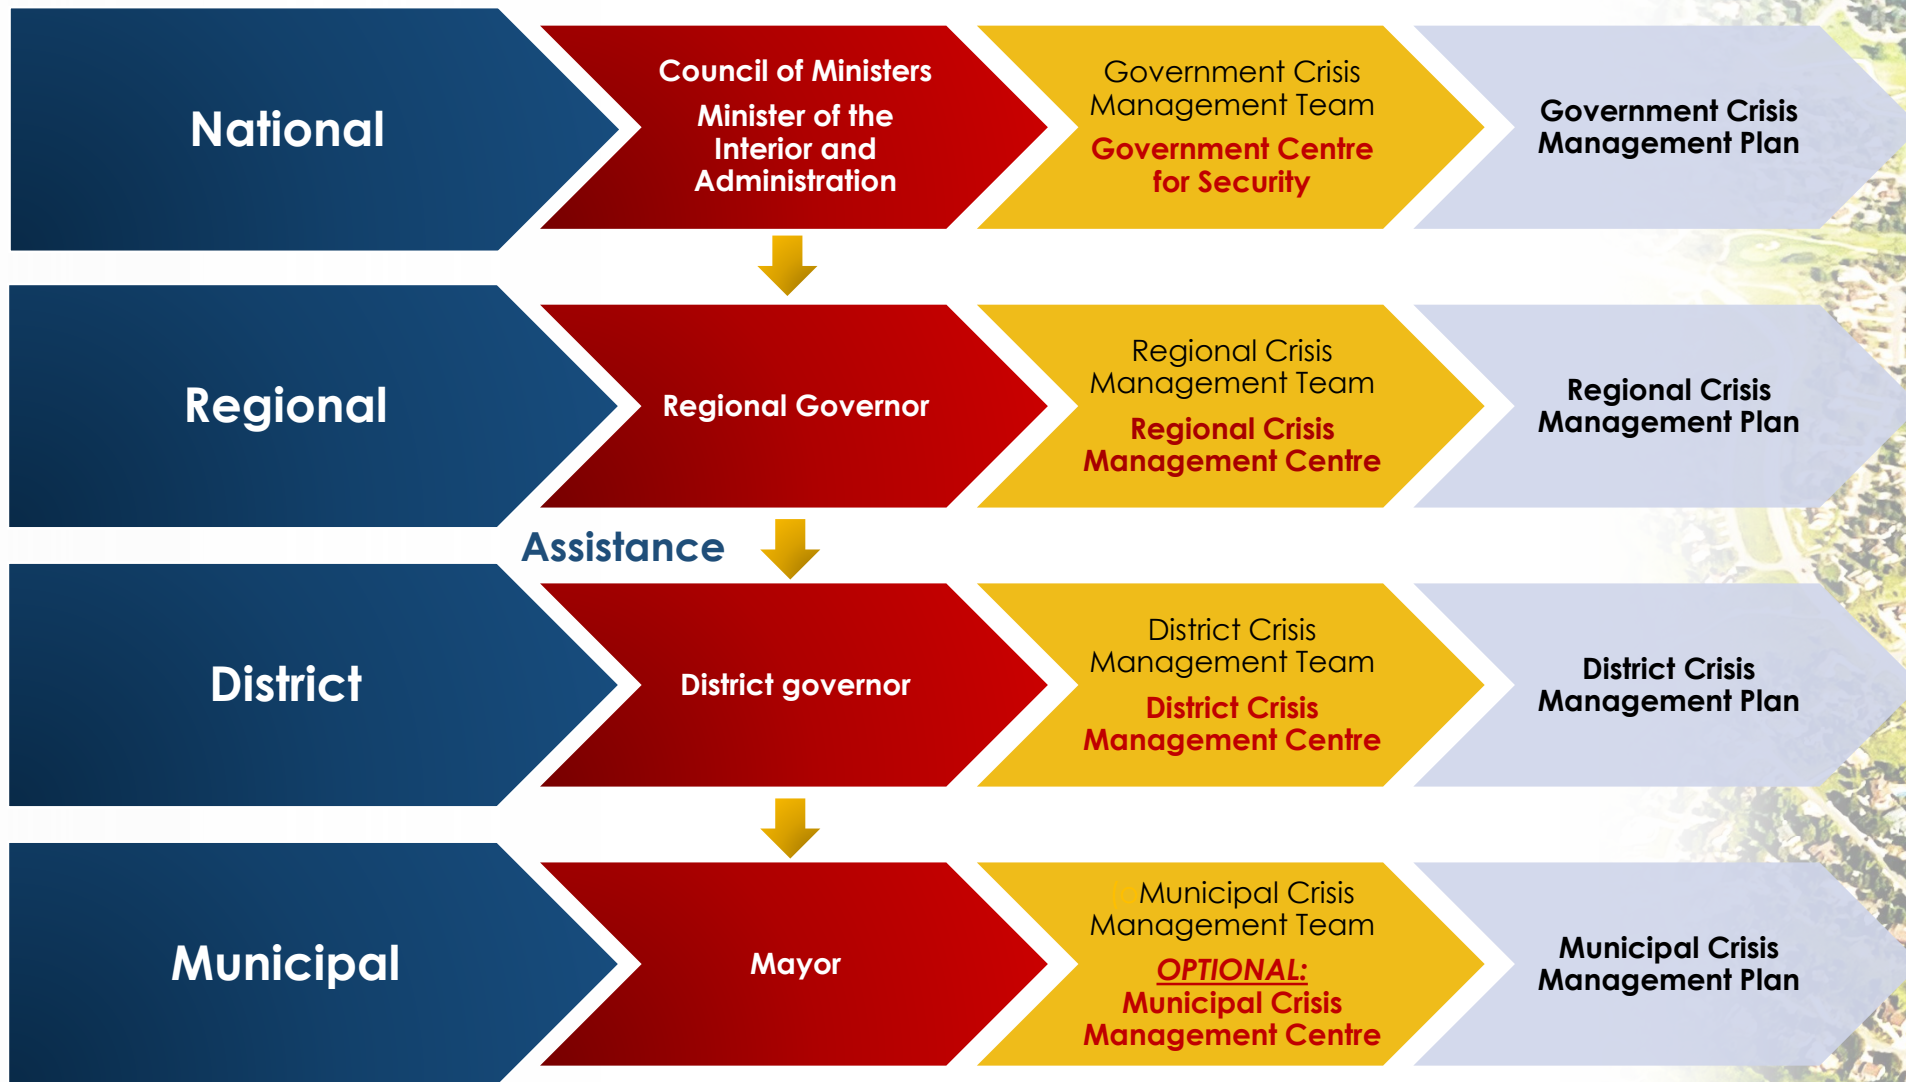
National

Council of Ministers
Minister of the Interior and Administration

Government Crisis Management Team
Government Centre for Security

Government Crisis Management Plan

Regional

Regional Governor

Regional Crisis Management Team
Regional Crisis Management Centre

Regional Crisis Management Plan

Assistance

District

District governor

District Crisis Management Team
District Crisis Management Centre

District Crisis Management Plan

Municipal

Mayor

Municipal Crisis Management Team
OPTIONAL:
Municipal Crisis Management Centre

Municipal Crisis Management Plan